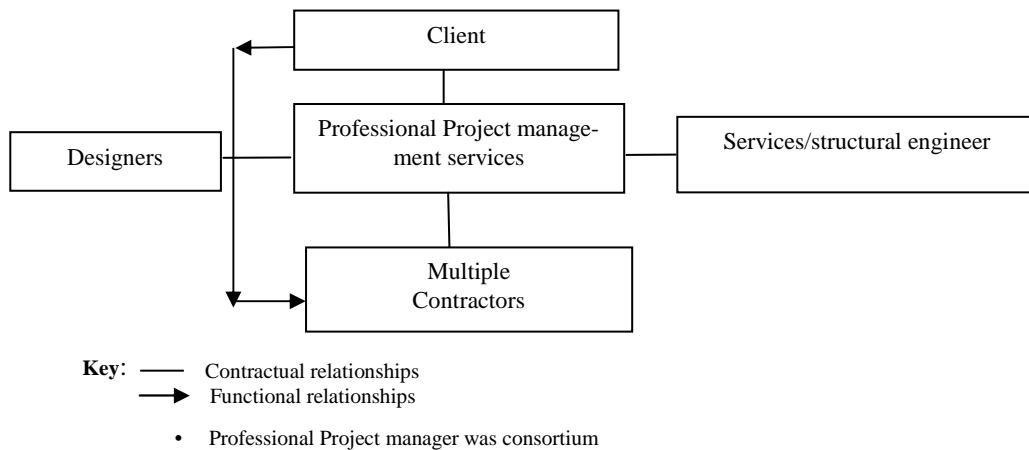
Client

Designers

Professional Project management services

Services/structural engineer

Multiple Contractors

**Key**: —— Contractual relationships
→ Functional relationships

• Professional Project manager was consortium